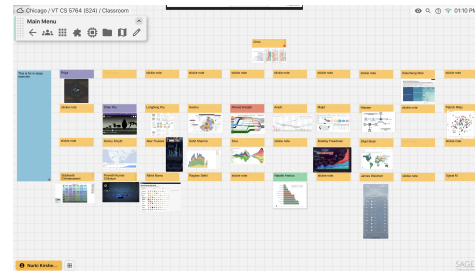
Chicago / VT CS 5764 (S24) / Classroom

01:10 PM

Main Menu

Class

This is for in-class example

Priya

sticky note

sticky note

sticky note

sticky note

sticky note

sticky note

Xiaocheng Wen

sticky note

Chen Wu

Longfang Hu

Austra

Ahmed Elnaggar

Anish

Wajid

Mansee

sticky note

Patrick Way

sticky note

Anisa Ghazdi

Ram Tiwana

Sahil Sharma

Eric

Bradley Freedman

Shyli Rose

sticky note

Elizabeth Crookenden

Prasanth Kumar Chintam

Nikhil Kasra

Raghav Sethi

sticky note

Natalie Franco

sticky note

James Wareham

sticky note

Sajad Ali

Nurki Kirilov...

SAGE